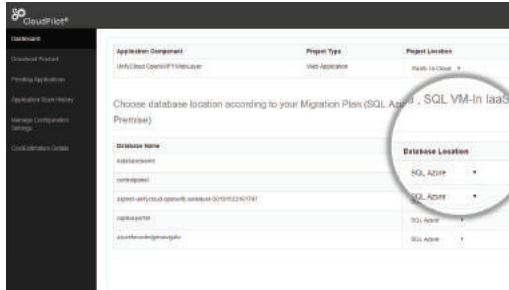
CloudPilot®

Dashboard

Download Product

Pending Application

Application Scan History

Manage Configuration Settings

Cost Estimation Details

| Application Component | Project Type | Project Location |
|---|---|---|
| UnifyCloud.OpenIDFYWebLayer | Web Application | Ready In Cloud |

Choose database location according to your Migration Plan (SQL Azure, SQL VM-In IaaS, Premise)

| Database Name | Database Location |
|---|---|
| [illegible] | SQL Azure |
| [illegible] | SQL Azure |
| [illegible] | SQL Azure |
| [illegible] | SQL Azure |
| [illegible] | SQL Azure |